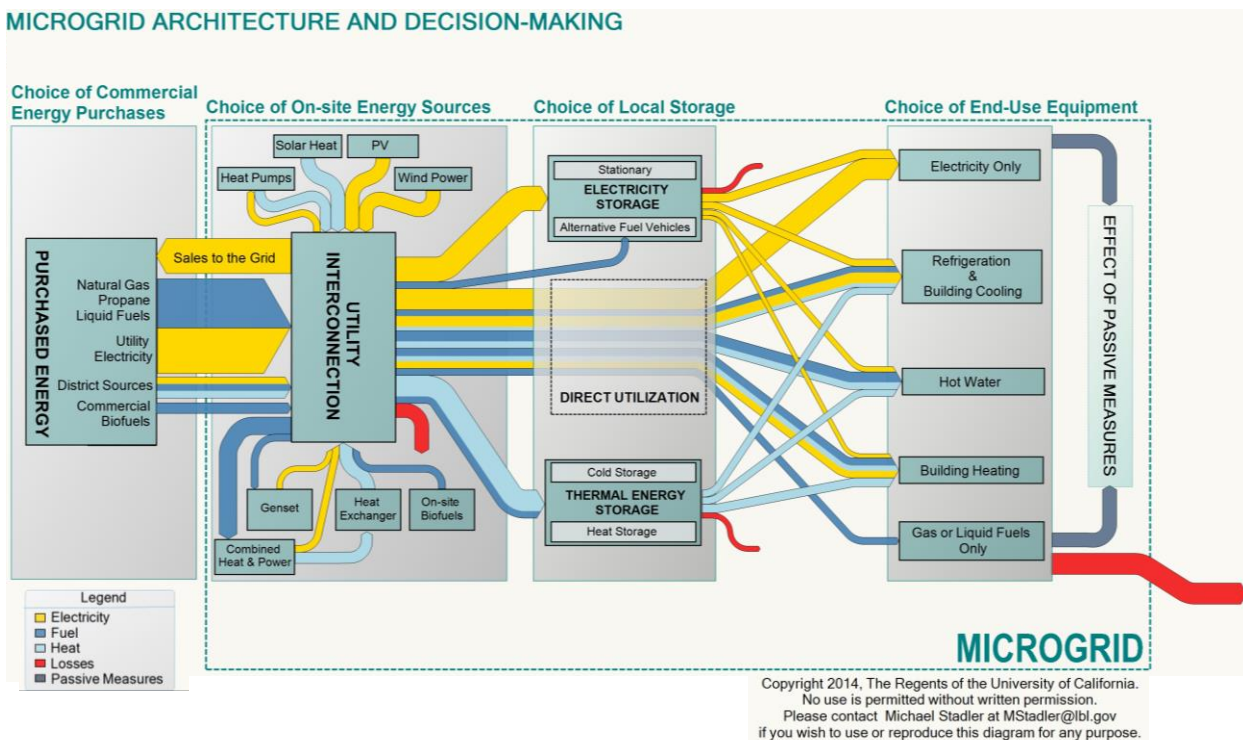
MICROGRID ARCHITECTURE AND DECISION-MAKING

Choice of Commercial Energy Purchases

Choice of On-site Energy Sources

Choice of Local Storage

Choice of End-Use Equipment

PURCHASED ENERGY

Natural Gas
Propane
Liquid Fuels

Utility Electricity

District Sources

Commercial Biofuels

Sales to the Grid

Solar Heat

PV

Heat Pumps

Wind Power

UTILITY INTERCONNECTION

Genset

Heat Exchanger

On-site Biofuels

Combined Heat & Power

Stationary

ELECTRICITY STORAGE

Alternative Fuel Vehicles

DIRECT UTILIZATION

Cold Storage

THERMAL ENERGY STORAGE

Heat Storage

Electricity Only

Refrigeration & Building Cooling

Hot Water

Building Heating

Gas or Liquid Fuels Only

EFFECT OF PASSIVE MEASURES

MICROGRID

Legend
Electricity
Fuel
Heat
Losses
Passive Measures

Copyright 2014, The Regents of the University of California.
No use is permitted without written permission.
Please contact Michael Stadler at MStadler@lbl.gov
if you wish to use or reproduce this diagram for any purpose.